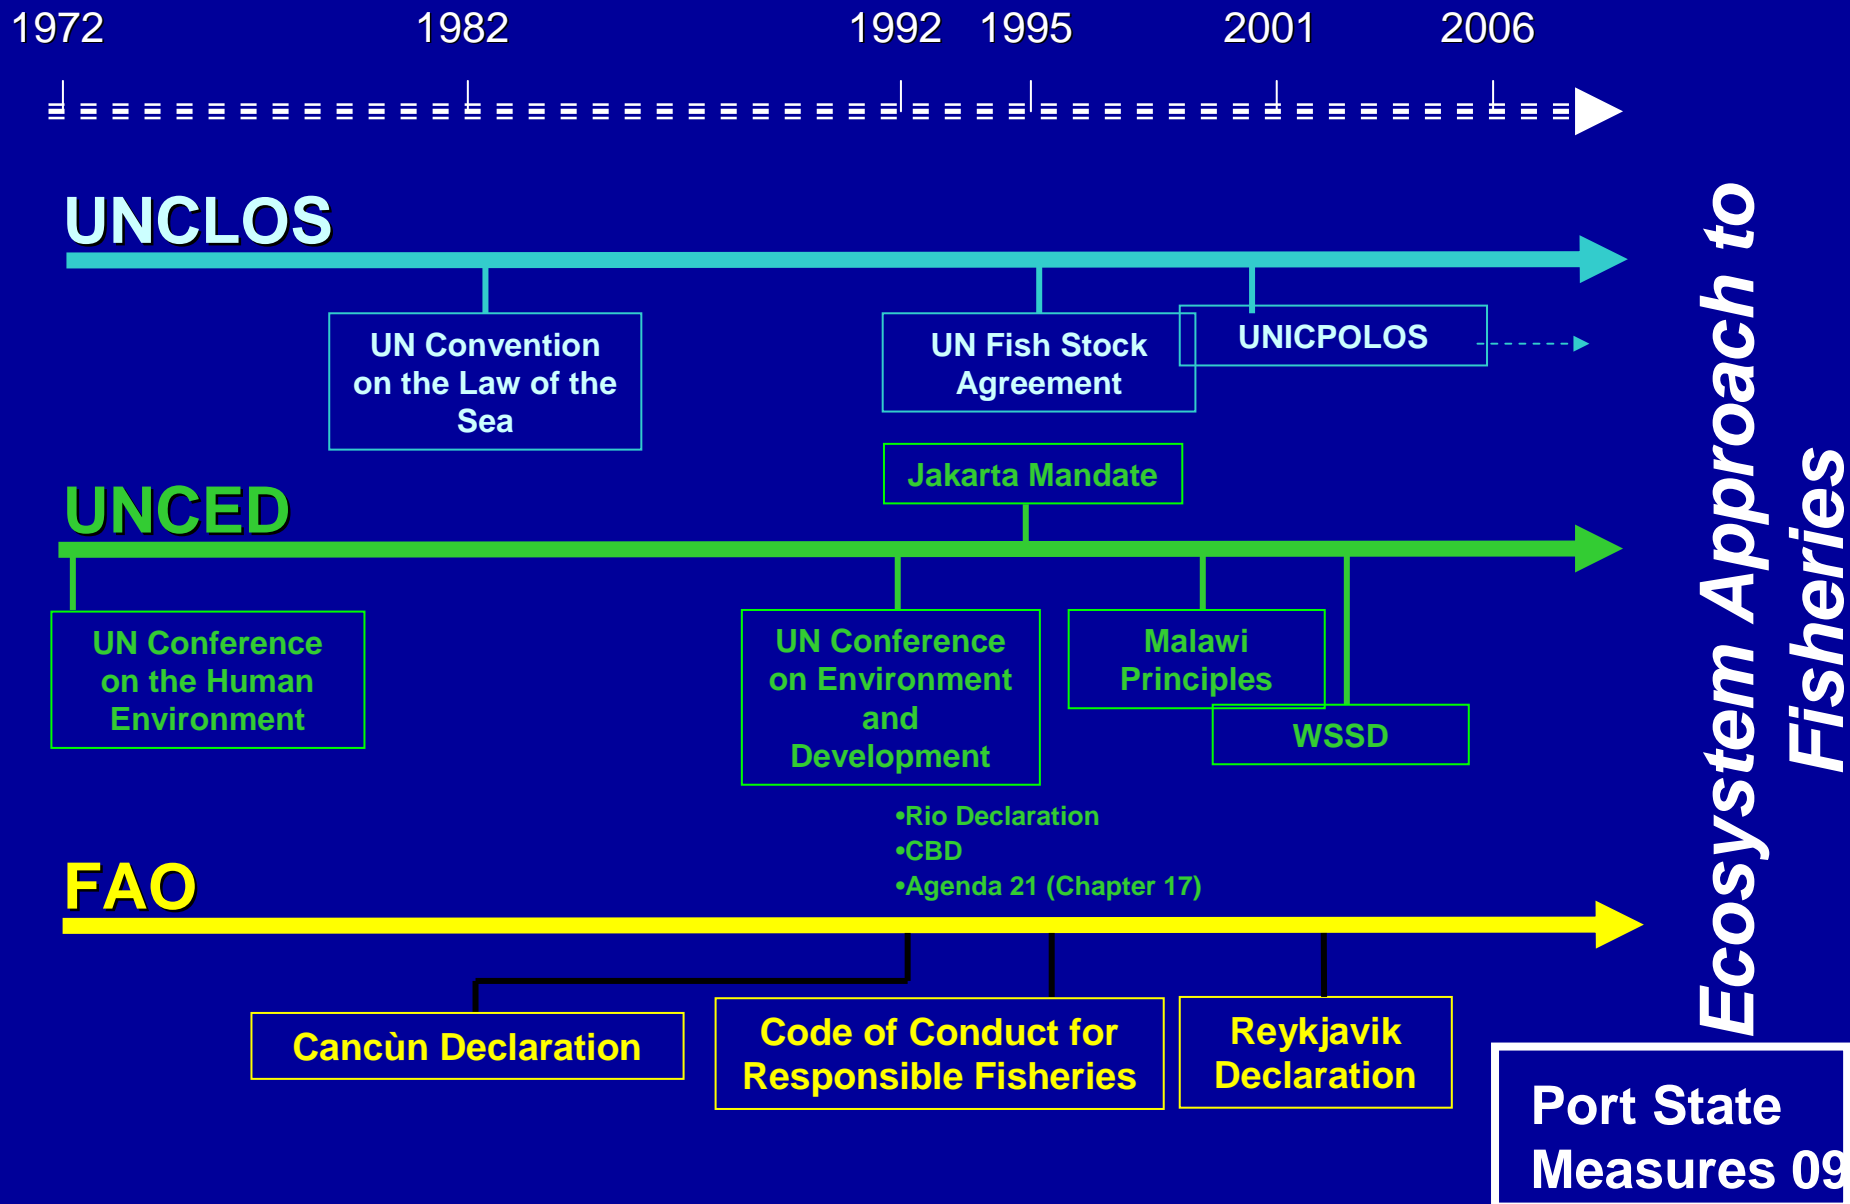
1972 1982 1992 1995 2001 2006

UNCLOS

UN Convention on the Law of the Sea

UN Fish Stock Agreement

UNICPOLOS

Jakarta Mandate

UNCED

UN Conference on the Human Environment

UN Conference on Environment and Development

Malawi Principles

WSSD

•Rio Declaration
•CBD
•Agenda 21 (Chapter 17)

FAO

Cancùn Declaration

Code of Conduct for Responsible Fisheries

Reykjavik Declaration

Ecosystem Approach to Fisheries

Port State Measures 09